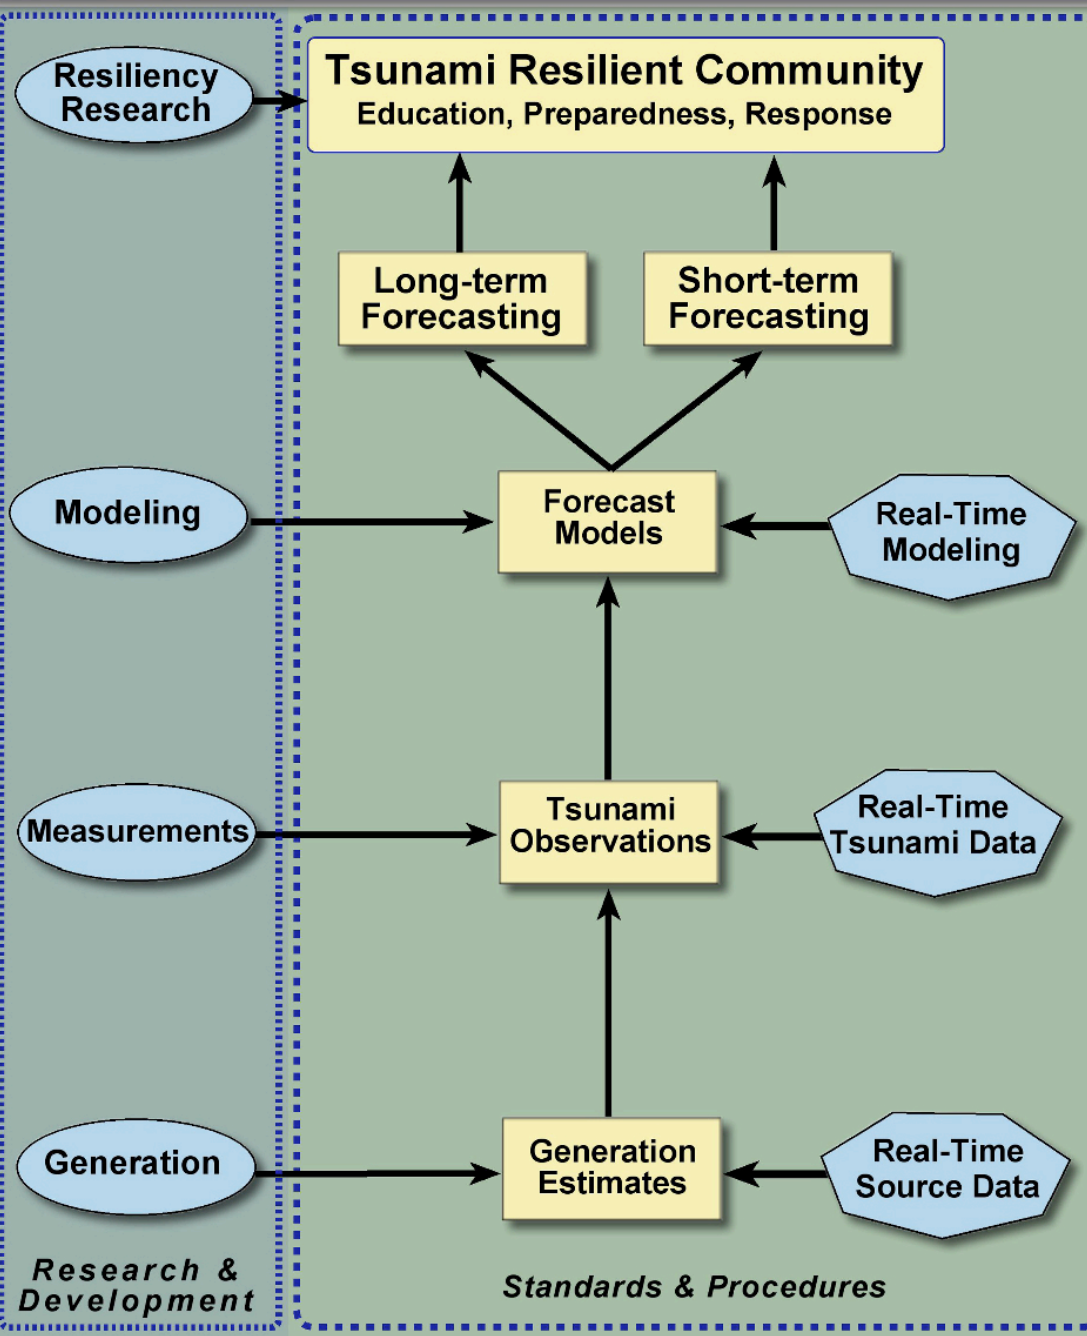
Resiliency Research

Tsunami Resilient Community
Education, Preparedness, Response

Long-term Forecasting

Short-term Forecasting

Modeling

Forecast Models

Real-Time Modeling

Measurements

Tsunami Observations

Real-Time Tsunami Data

Generation

Generation Estimates

Real-Time Source Data

Research & Development

Standards & Procedures